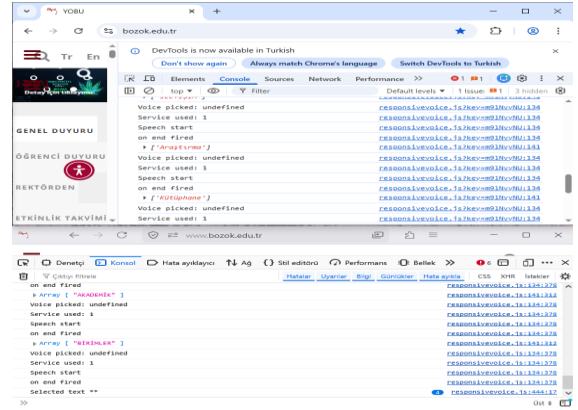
YOBU
bozok.edu.tr
Tr En
DevTools is now available in Turkish
Don't show again
Always match Chrome's language
Switch DevTools to Turkish
Elements Console Sources Network Performance
top
Filter
Default levels
1 Issue
3 hidden
Voice picked: undefined responsivevoice.js?key=m91NvyNU:134
Service used: 1 responsivevoice.js?key=m91NvyNU:134
Speech start responsivevoice.js?key=m91NvyNU:134
on end fired responsivevoice.js?key=m91NvyNU:134
['Araştırma'] responsivevoice.js?key=m91NvyNU:141
Voice picked: undefined responsivevoice.js?key=m91NvyNU:134
Service used: 1 responsivevoice.js?key=m91NvyNU:134
Speech start responsivevoice.js?key=m91NvyNU:134
on end fired responsivevoice.js?key=m91NvyNU:134
['Kütüphane'] responsivevoice.js?key=m91NvyNU:141
Voice picked: undefined responsivevoice.js?key=m91NvyNU:134
Service used: 1 responsivevoice.js?key=m91NvyNU:134
GENEL DUYURU
ÖĞRENCİ DUYURU
REKTÖRDEN
ETKİNLİK TAKVİMİ
www.bozok.edu.tr
Denetçi Konsol Hata ayıklayıcı Ağ Stil editörü Performans Bellek
Çıktıyı filtrele
Hatalar Uyarılar Bilgi Günlükler Hata ayıkla CSS XHR İstekler
on end fired responsivevoice.js:134:378
Array [ "AKADEMİK" ] responsivevoice.js:141:312
Voice picked: undefined responsivevoice.js:134:378
Service used: 1 responsivevoice.js:134:378
Speech start responsivevoice.js:134:378
on end fired responsivevoice.js:134:378
Array [ "BİRİMLER" ] responsivevoice.js:141:312
Voice picked: undefined responsivevoice.js:134:378
Service used: 1 responsivevoice.js:134:378
Speech start responsivevoice.js:134:378
on end fired responsivevoice.js:134:378
Selected text "" responsivevoice.js:444:17
Üst